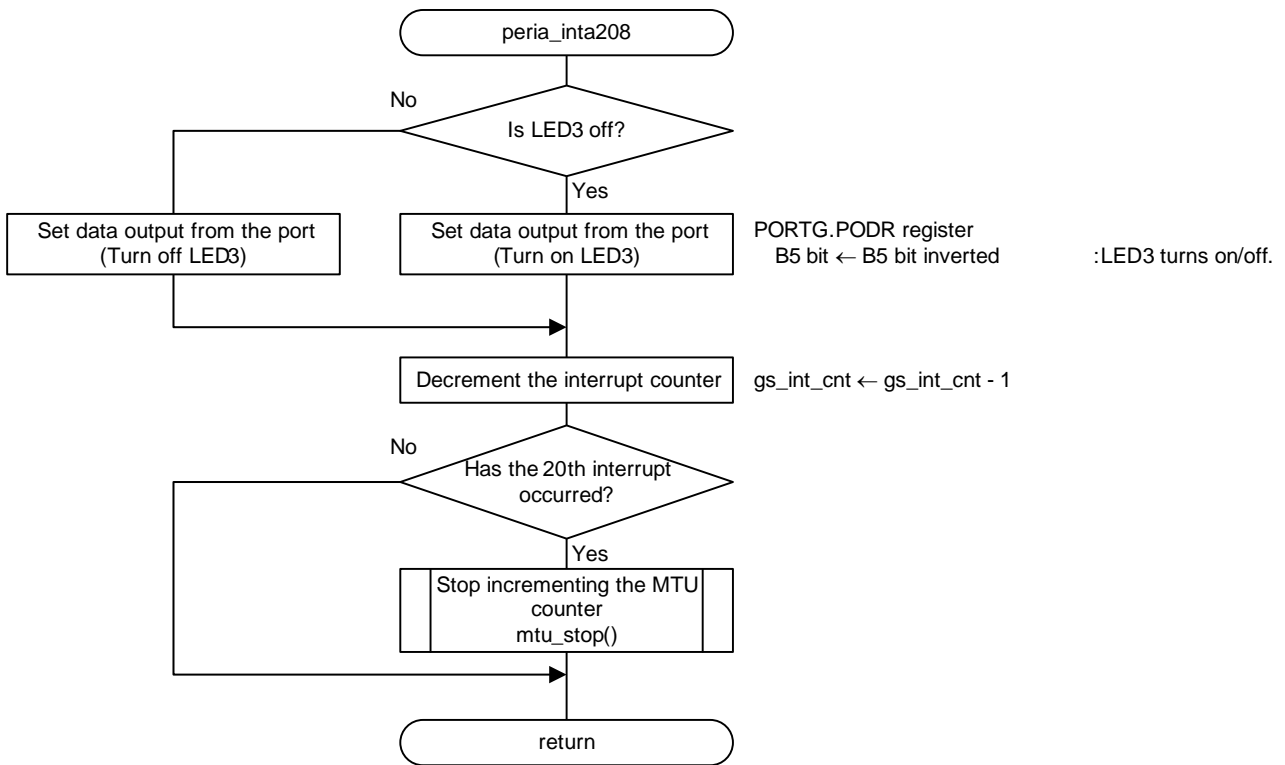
peria_inta208

No

Is LED3 off?

Yes

Set data output from the port (Turn off LED3)

Set data output from the port (Turn on LED3)

PORTG.PODR register
B5 bit ← B5 bit inverted :LED3 turns on/off.

Decrement the interrupt counter

gs_int_cnt ← gs_int_cnt - 1

No

Has the 20th interrupt occurred?

Yes

Stop incrementing the MTU counter
mtu_stop()

return